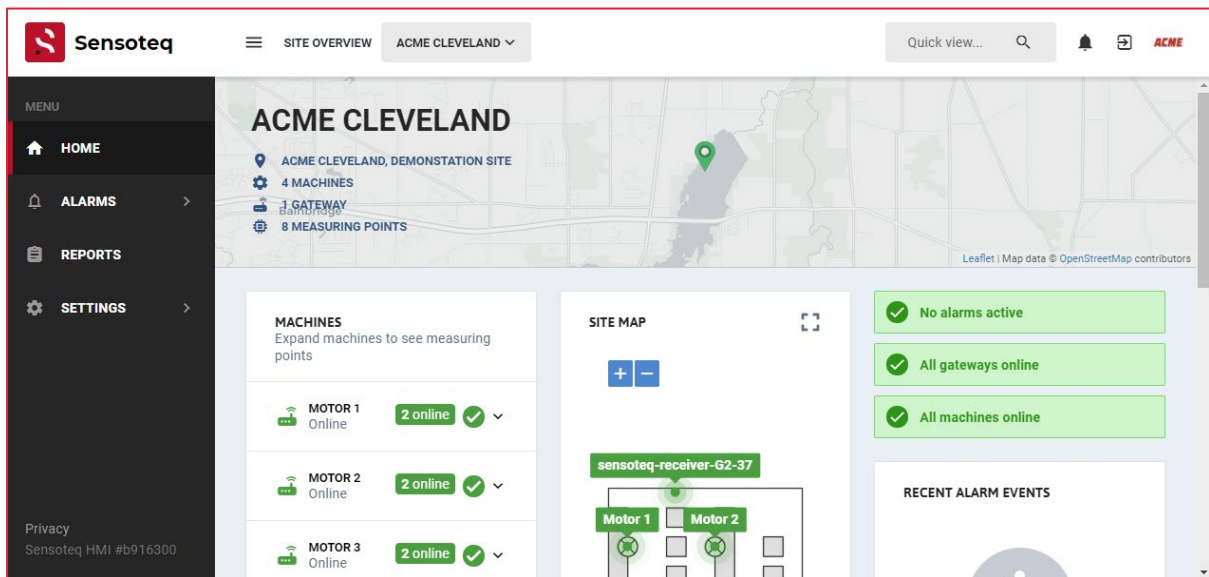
Sensoteq

SITE OVERVIEW ACME CLEVELAND

Quick view...

ACME

MENU

HOME

ALARMS

REPORTS

SETTINGS

Privacy
Sensoteq HMI #b916300

ACME CLEVELAND

ACME CLEVELAND, DEMONSTATION SITE
4 MACHINES
1 GATEWAY
8 MEASURING POINTS

Bainbridge

Leaflet | Map data © OpenStreetMap contributors

MACHINES
Expand machines to see measuring points

MOTOR 1
Online
2 online

MOTOR 2
Online
2 online

MOTOR 3
Online
2 online

SITE MAP

+ −

sensoteq-receiver-G2-37

Motor 1
Motor 2

No alarms active

All gateways online

All machines online

RECENT ALARM EVENTS